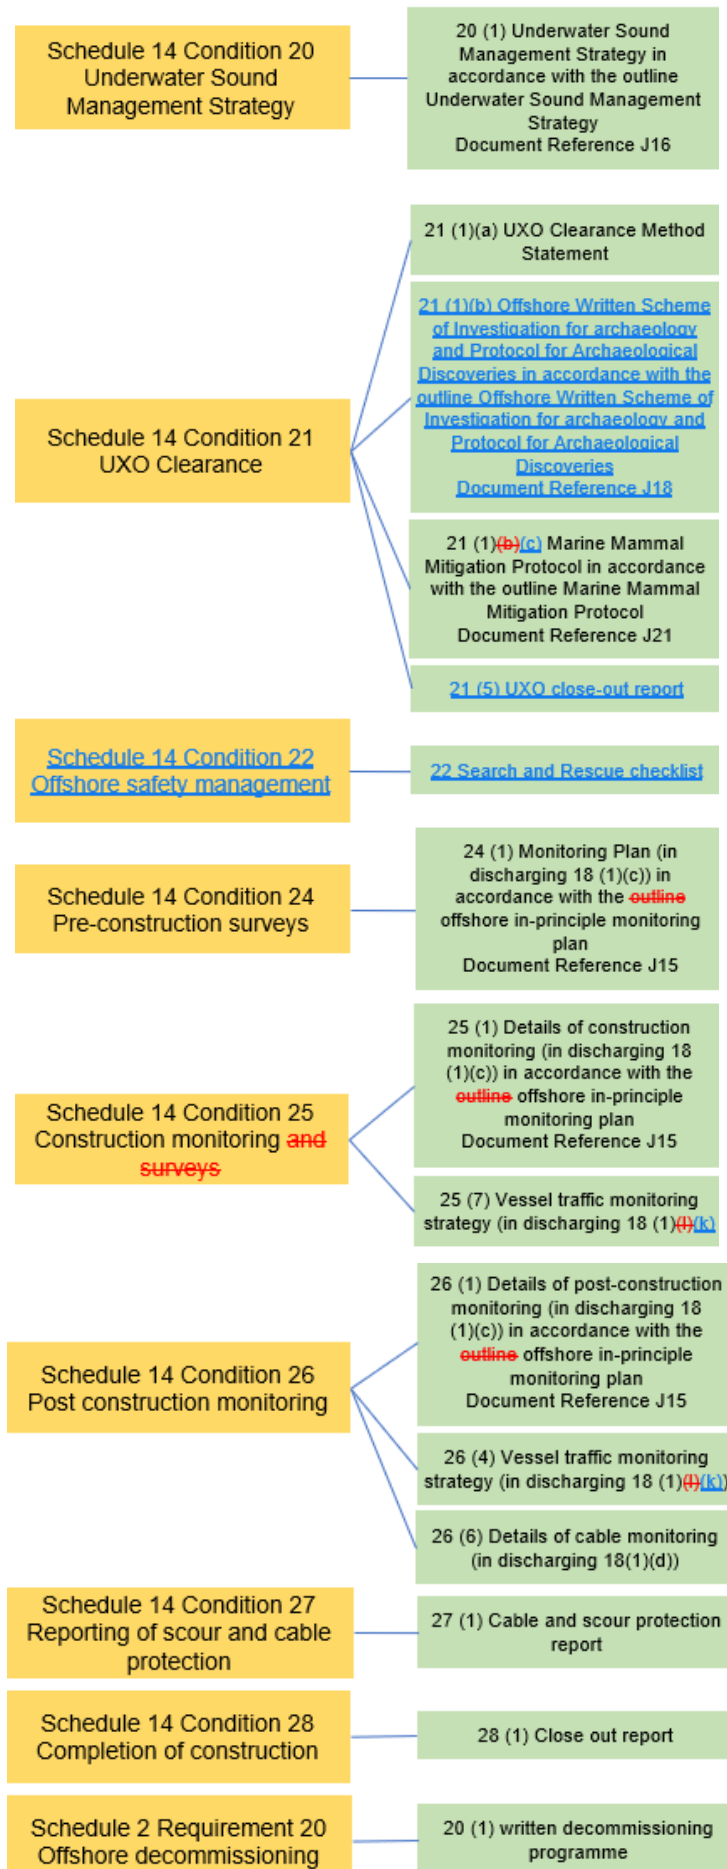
Schedule 14 Condition 20 Underwater Sound Management Strategy

20 (1) Underwater Sound Management Strategy in accordance with the outline Underwater Sound Management Strategy Document Reference J16

Schedule 14 Condition 21 UXO Clearance

21 (1)(a) UXO Clearance Method Statement

21 (1)(b) Offshore Written Scheme of Investigation for archaeology and Protocol for Archaeological Discoveries in accordance with the outline Offshore Written Scheme of Investigation for archaeology and Protocol for Archaeological Discoveries Document Reference J18

21 (1)(b)(c) Marine Mammal Mitigation Protocol in accordance with the outline Marine Mammal Mitigation Protocol Document Reference J21

21 (5) UXO close-out report

Schedule 14 Condition 22 Offshore safety management

22 Search and Rescue checklist

Schedule 14 Condition 24 Pre-construction surveys

24 (1) Monitoring Plan (in discharging 18 (1)(c)) in accordance with the outline offshore in-principle monitoring plan Document Reference J15

Schedule 14 Condition 25 Construction monitoring and surveys

25 (1) Details of construction monitoring (in discharging 18 (1)(c)) in accordance with the outline offshore in-principle monitoring plan Document Reference J15

25 (7) Vessel traffic monitoring strategy (in discharging 18 (1)(l)(k))

Schedule 14 Condition 26 Post construction monitoring

26 (1) Details of post-construction monitoring (in discharging 18 (1)(c)) in accordance with the outline offshore in-principle monitoring plan Document Reference J15

26 (4) Vessel traffic monitoring strategy (in discharging 18 (1)(l)(k))

26 (6) Details of cable monitoring (in discharging 18(1)(d))

Schedule 14 Condition 27 Reporting of scour and cable protection

27 (1) Cable and scour protection report

Schedule 14 Condition 28 Completion of construction

28 (1) Close out report

Schedule 2 Requirement 20 Offshore decommissioning

20 (1) written decommissioning programme